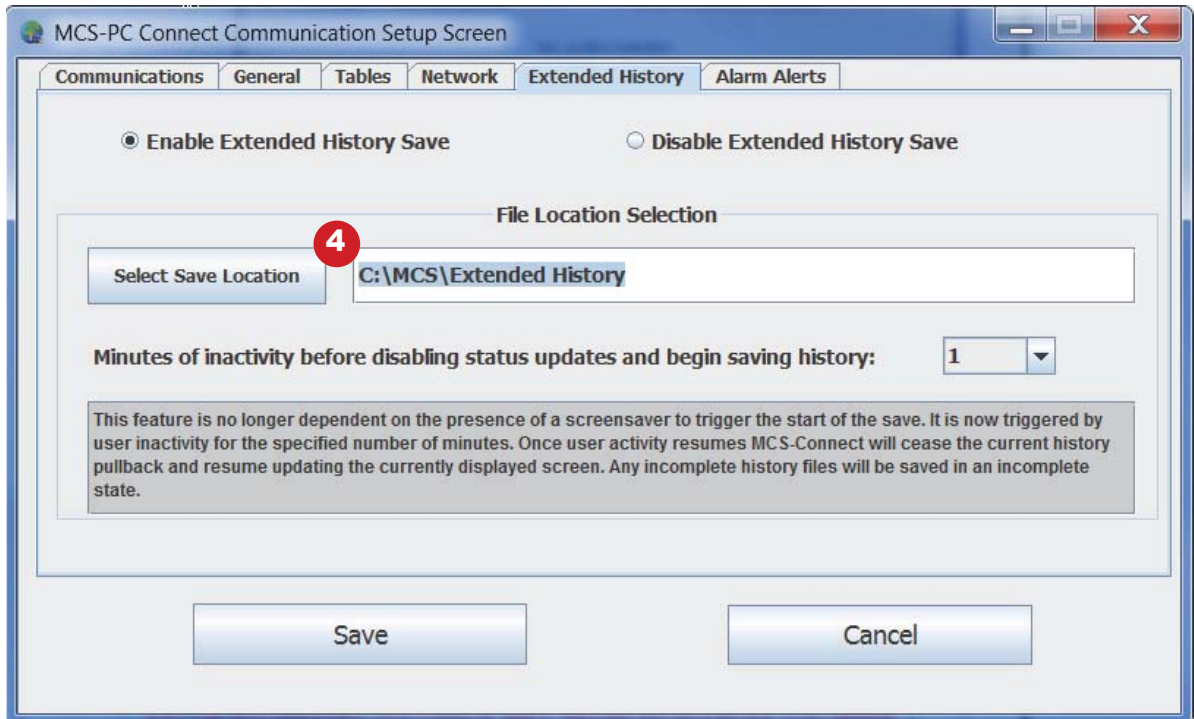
MCS-PC Connect Communication Setup Screen

Communications | General | Tables | Network | Extended History | Alarm Alerts

Enable Extended History Save

Disable Extended History Save

File Location Selection

4

Select Save Location

C:\MCS\Extended History

Minutes of inactivity before disabling status updates and begin saving history:

1

This feature is no longer dependent on the presence of a screensaver to trigger the start of the save. It is now triggered by user inactivity for the specified number of minutes. Once user activity resumes MCS-Connect will cease the current history pullback and resume updating the currently displayed screen. Any incomplete history files will be saved in an incomplete state.

Save

Cancel